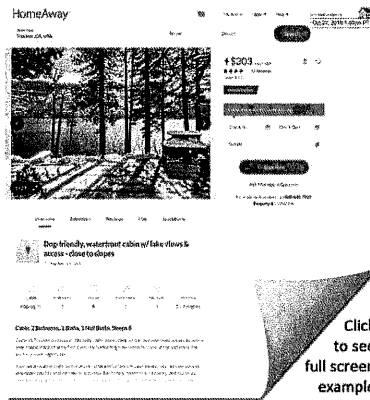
HomeAway

Oct 27, 2018 1:52pm PT

Truckee, CA, USA

$309

Dog-friendly, waterfront cabin w/ lake views & access - close to slopes

Cabin, 2 Bedrooms, 2 Baths, 1 Half Bath, Sleeps 6

Click to see full screen example